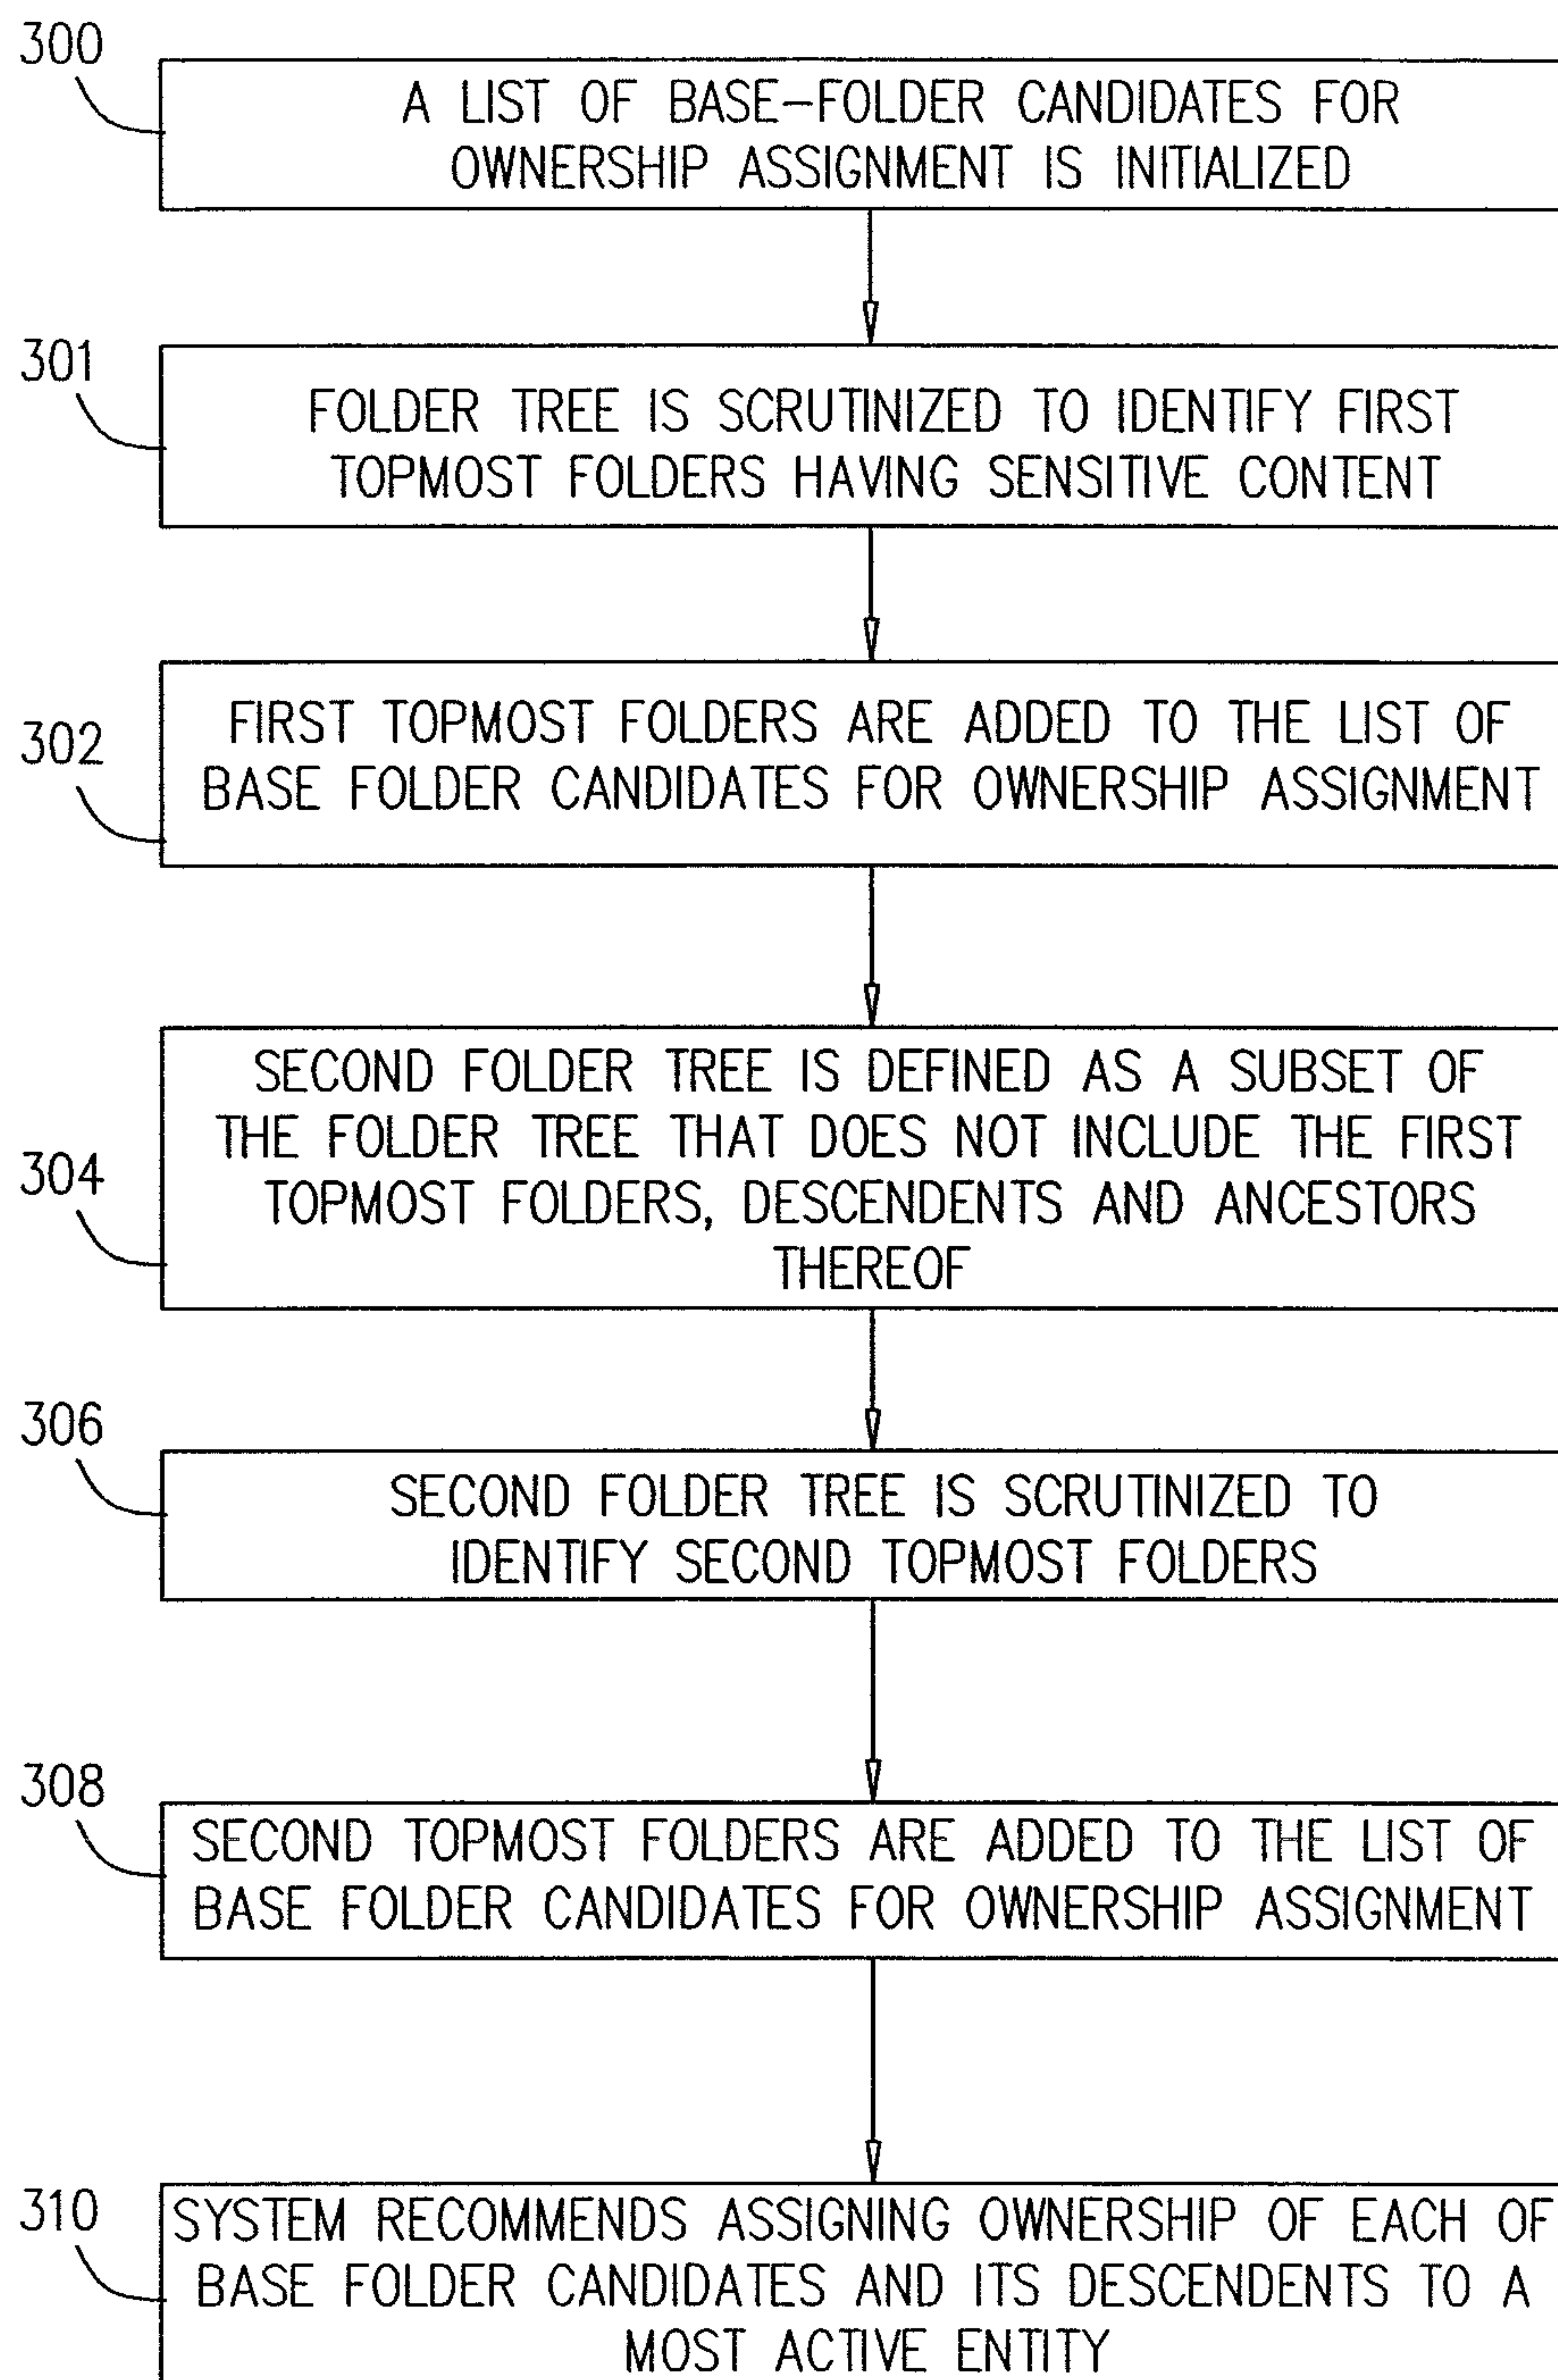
300

A LIST OF BASE-FOLDER CANDIDATES FOR OWNERSHIP ASSIGNMENT IS INITIALIZED

301

FOLDER TREE IS SCRUTINIZED TO IDENTIFY FIRST TOPMOST FOLDERS HAVING SENSITIVE CONTENT

302

FIRST TOPMOST FOLDERS ARE ADDED TO THE LIST OF BASE FOLDER CANDIDATES FOR OWNERSHIP ASSIGNMENT

304

SECOND FOLDER TREE IS DEFINED AS A SUBSET OF THE FOLDER TREE THAT DOES NOT INCLUDE THE FIRST TOPMOST FOLDERS, DESCENDENTS AND ANCESTORS THEREOF

306

SECOND FOLDER TREE IS SCRUTINIZED TO IDENTIFY SECOND TOPMOST FOLDERS

308

SECOND TOPMOST FOLDERS ARE ADDED TO THE LIST OF BASE FOLDER CANDIDATES FOR OWNERSHIP ASSIGNMENT

310

SYSTEM RECOMMENDS ASSIGNING OWNERSHIP OF EACH OF BASE FOLDER CANDIDATES AND ITS DESCENDENTS TO A MOST ACTIVE ENTITY